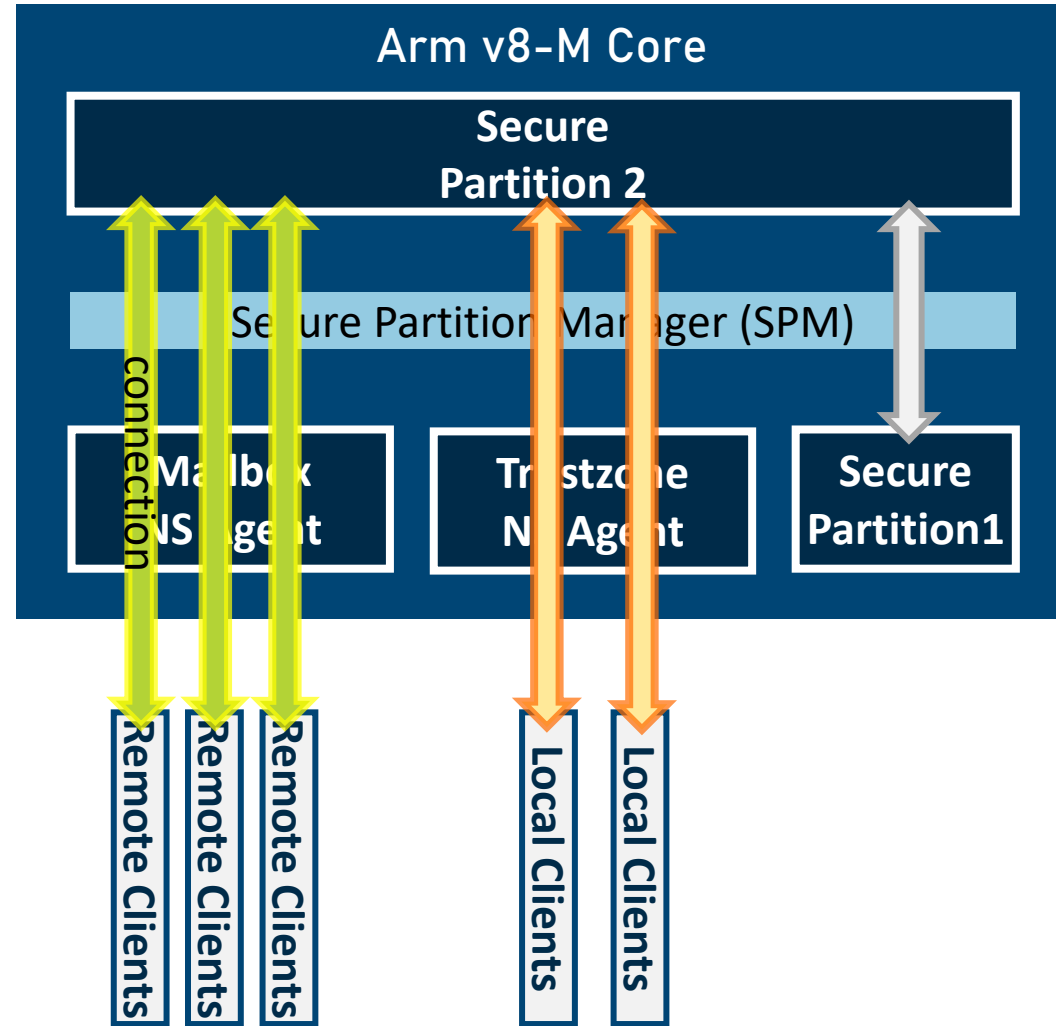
Arm v8-M Core

Secure Partition 2

Se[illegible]ure Partition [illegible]anager (SPM)

connection

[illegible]a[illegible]lbox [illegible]NS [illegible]gent

Tr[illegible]stzone N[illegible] Agent

Secure Partition1

Remote Clients

Remote Clients

Remote Clients

Local Clients

Local Clients